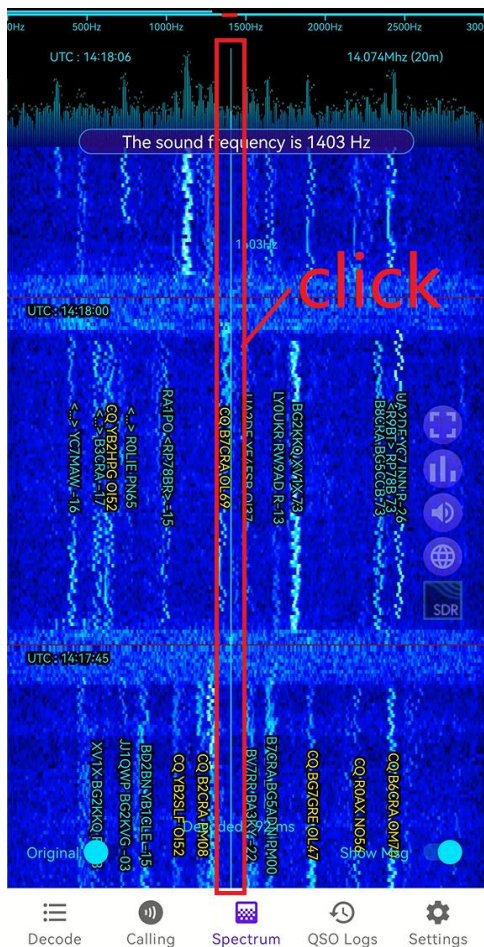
0Hz 500Hz 1000Hz 1500Hz 2000Hz 2500Hz 300

UTC : 14:18:06

14.074Mhz (20m)

The sound frequency is 1403 Hz

1403Hz

click

UTC : 14:18:00

<...> YC7MAW -16

<...> RO1LE PN65
<...> BG5CRA -17

CQ YB2HPG OI52

RA1PQ <RP78BR> -15

CQ BY3CRA OL69

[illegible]

LY0UKR RW9AD R-13

BG2KKQ XV1X 73

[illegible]
BH6CRA BG6CGB 73

UTC : 14:17:45

XV1X BG2KKQ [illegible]

JJ1QWP BG2KVG -03

BD2BN YB1CLE -15

CQ YB2SLF OI52

CQ B2CRA PM08

BV7RR BA3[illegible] -22

B7CRA BG6APJ PM00

CQ BG7GRE OL47

CQ RQ4X NO56

CQ BG6CRA OM72

Decoded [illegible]92ms

Original

Show Msg

SDR

Decode

Calling

Spectrum

QSO Logs

Settings